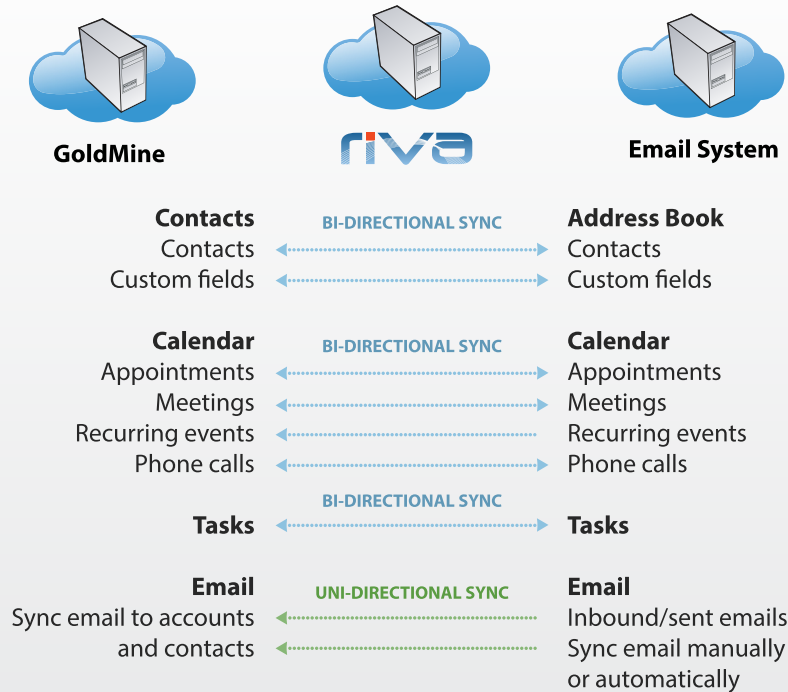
GoldMine

riva

Email System

Contacts
Contacts
Custom fields

BI-DIRECTIONAL SYNC

Address Book
Contacts
Custom fields

Calendar
Appointments
Meetings
Recurring events
Phone calls

BI-DIRECTIONAL SYNC

Calendar
Appointments
Meetings
Recurring events
Phone calls

BI-DIRECTIONAL SYNC

Tasks

Tasks

Email
Sync email to accounts and contacts

UNI-DIRECTIONAL SYNC

Email
Inbound/sent emails
Sync email manually or automatically